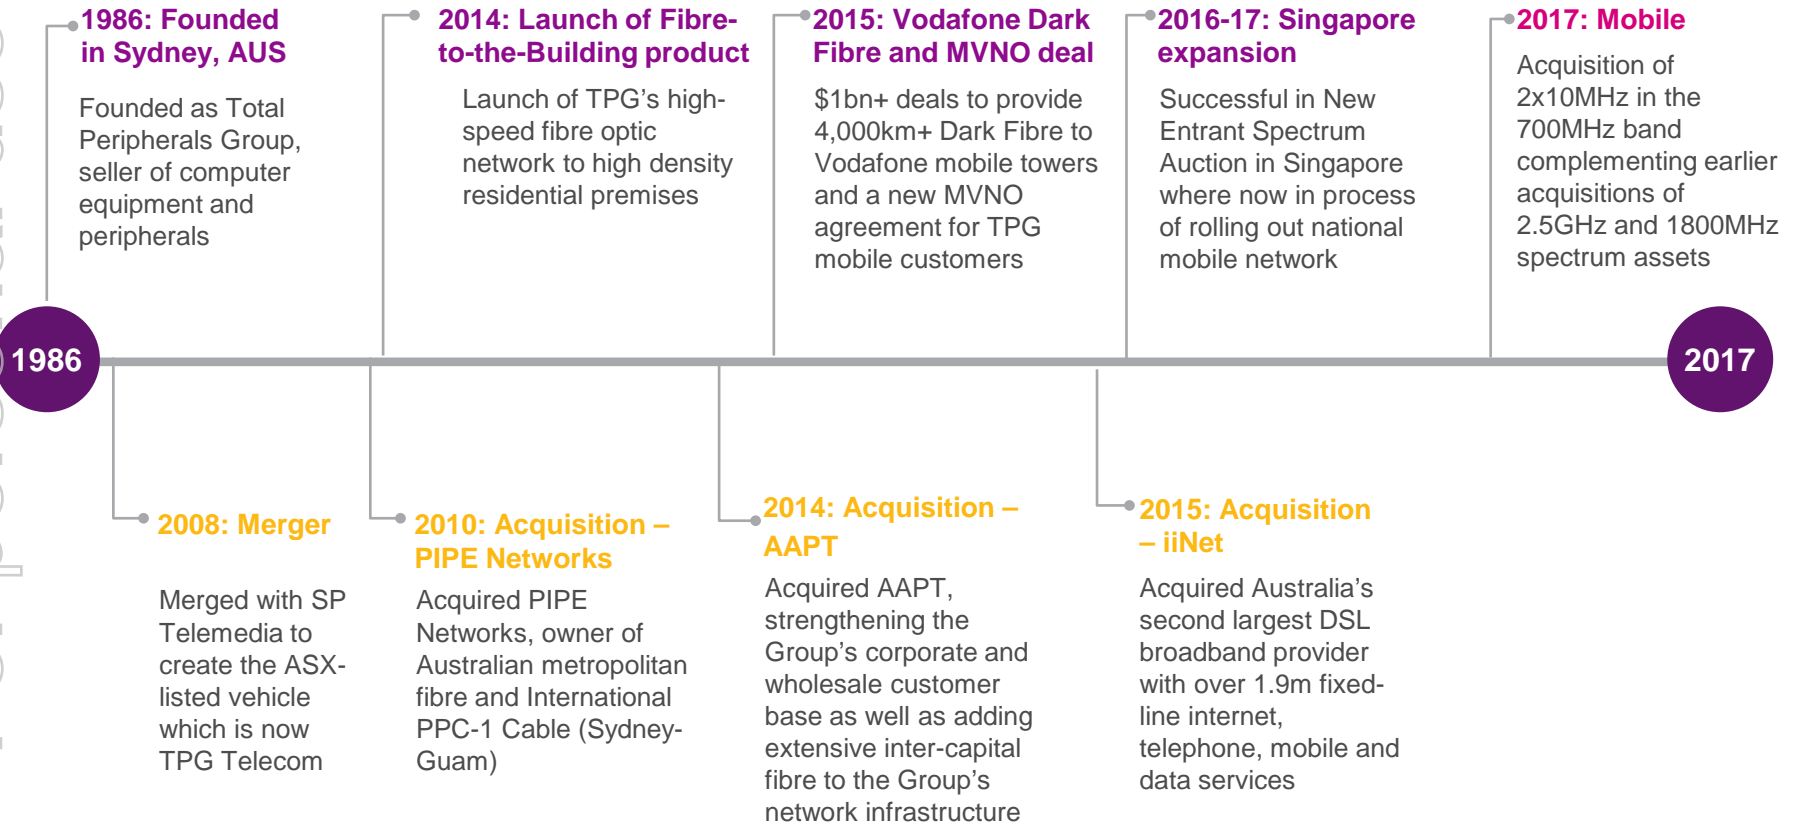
1986: Founded in Sydney, AUS

Founded as Total Peripherals Group, seller of computer equipment and peripherals

2014: Launch of Fibre-to-the-Building product

Launch of TPG's high-speed fibre optic network to high density residential premises

2015: Vodafone Dark Fibre and MVNO deal

$1bn+ deals to provide 4,000km+ Dark Fibre to Vodafone mobile towers and a new MVNO agreement for TPG mobile customers

2016-17: Singapore expansion

Successful in New Entrant Spectrum Auction in Singapore where now in process of rolling out national mobile network

2017: Mobile

Acquisition of 2x10MHz in the 700MHz band complementing earlier acquisitions of 2.5GHz and 1800MHz spectrum assets

1986

2017

2008: Merger

Merged with SP Telemedia to create the ASX-listed vehicle which is now TPG Telecom

2010: Acquisition – PIPE Networks

Acquired PIPE Networks, owner of Australian metropolitan fibre and International PPC-1 Cable (Sydney-Guam)

2014: Acquisition – AAPT

Acquired AAPT, strengthening the Group's corporate and wholesale customer base as well as adding extensive inter-capital fibre to the Group's network infrastructure

2015: Acquisition – iiNet

Acquired Australia's second largest DSL broadband provider with over 1.9m fixed-line internet, telephone, mobile and data services